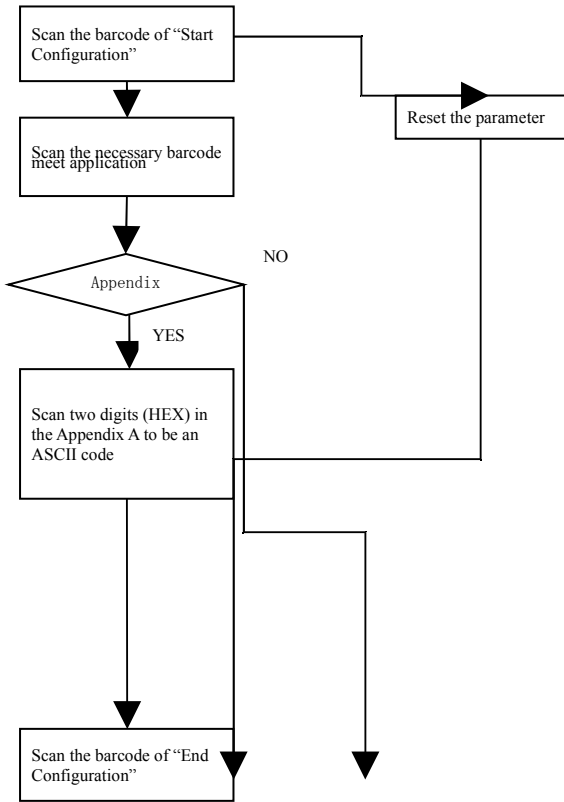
Scan the barcode of “Start Configuration”

Reset the parameter

Scan the necessary barcode meet application

NO

Appendix

YES

Scan two digits (HEX) in the Appendix A to be an ASCII code

Scan the barcode of “End Configuration”